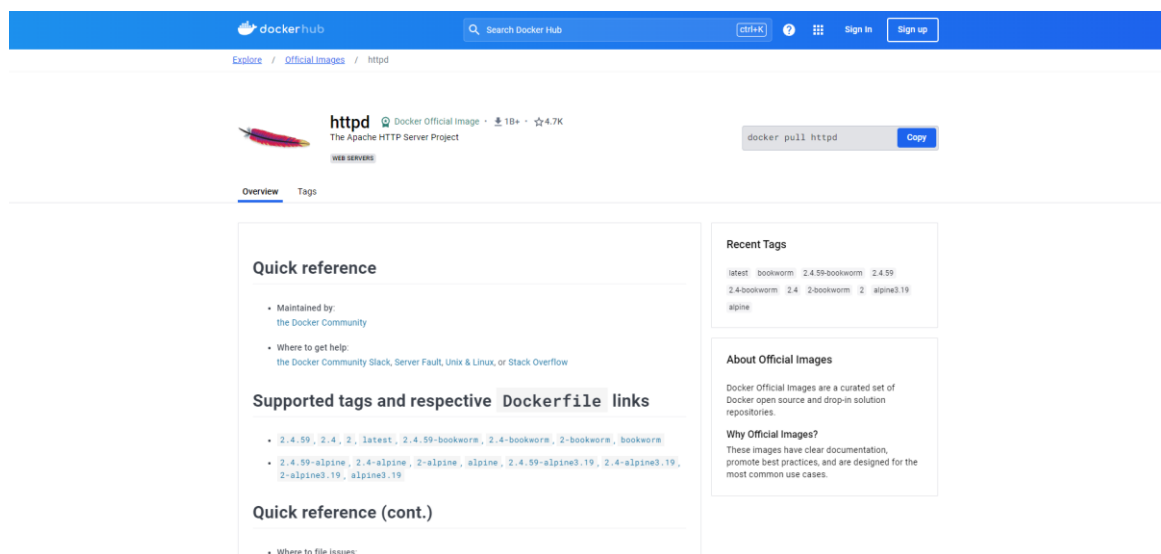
dockerhub

Search Docker Hub ctrl+K

Sign In Sign up

Explore / Official Images / httpd

httpd Docker Official Image · 1B+ · 4.7K

The Apache HTTP Server Project

WEB SERVERS

docker pull httpd Copy

Overview Tags

Quick reference

- Maintained by:
the Docker Community

- Where to get help:
the Docker Community Slack, Server Fault, Unix & Linux, or Stack Overflow

Supported tags and respective Dockerfile links

- 2.4.59, 2.4, 2, latest, 2.4.59-bookworm, 2.4-bookworm, 2-bookworm, bookworm

- 2.4.59-alpine, 2.4-alpine, 2-alpine, alpine, 2.4.59-alpine3.19, 2.4-alpine3.19, 2-alpine3.19, alpine3.19

Quick reference (cont.)

- Where to file issues:

Recent Tags

latest bookworm 2.4.59-bookworm 2.4.59 2.4-bookworm 2.4 2-bookworm 2 alpine3.19 alpine

About Official Images

Docker Official Images are a curated set of Docker open source and drop-in solution repositories.

Why Official Images?

These images have clear documentation, promote best practices, and are designed for the most common use cases.